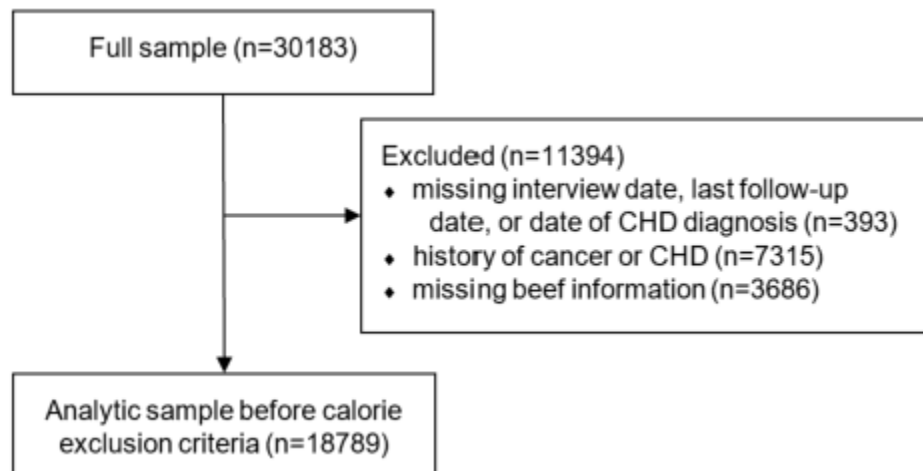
Full sample (n=30183)

Excluded (n=11394)
- missing interview date, last follow-up date, or date of CHD diagnosis (n=393)
- history of cancer or CHD (n=7315)
- missing beef information (n=3686)

Analytic sample before calorie exclusion criteria (n=18789)